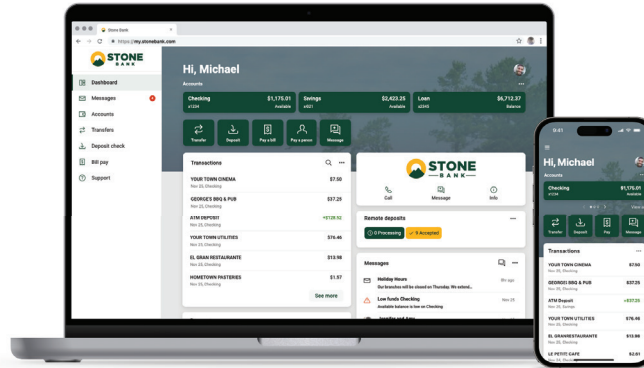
Stone Bank
https://my.stonebank.com

STONE BANK

Dashboard
Messages
Accounts
Transfers
Deposit check
Bill pay
Support

Hi, Michael

Accounts

Checking $1,175.01
x1234 Available

Savings $2,423.25
x4621 Available

Loan $6,712.37
x2345 Balance

Transfer
Deposit
Pay a bill
Pay a person
Message

Transactions

YOUR TOWN CINEMA $7.50
Nov 25, Checking

GEORGE'S BBQ & PUB $37.25
Nov 25, Checking

ATM DEPOSIT +$128.92
Nov 25, Checking

YOUR TOWN UTILITIES $76.46
Nov 25, Checking

EL GRAN RESTAURANTE $13.98
Nov 25, Checking

HOMETOWN PASTERIES $1.57
Nov 25, Checking

See more

STONE BANK

Call
Message
Info

Remote deposits

0 Processing
6 Accepted

Messages

Holiday Hours
Our branches will be closed on Thursday. We extend...
8hr ago

Low funds Checking
Available balance is low on Checking
Nov 25

9:41

Hi, Michael

Accounts

Checking $1,175.01
x1234 Available

Transfer
Deposit
Pay
Message

Transactions

YOUR TOWN CINEMA $7.50
Nov 25, Checking

GEORGE'S BBQ & PUB $37.25
Nov 25, Checking

ATM Deposit +$127.25
Nov 25, Savings

YOUR TOWN UTILITIES $76.46
Nov 25, Checking

EL GRAN RESTAURANTE $13.98
Nov 25, Checking

LE PETIT CAFE $2.61